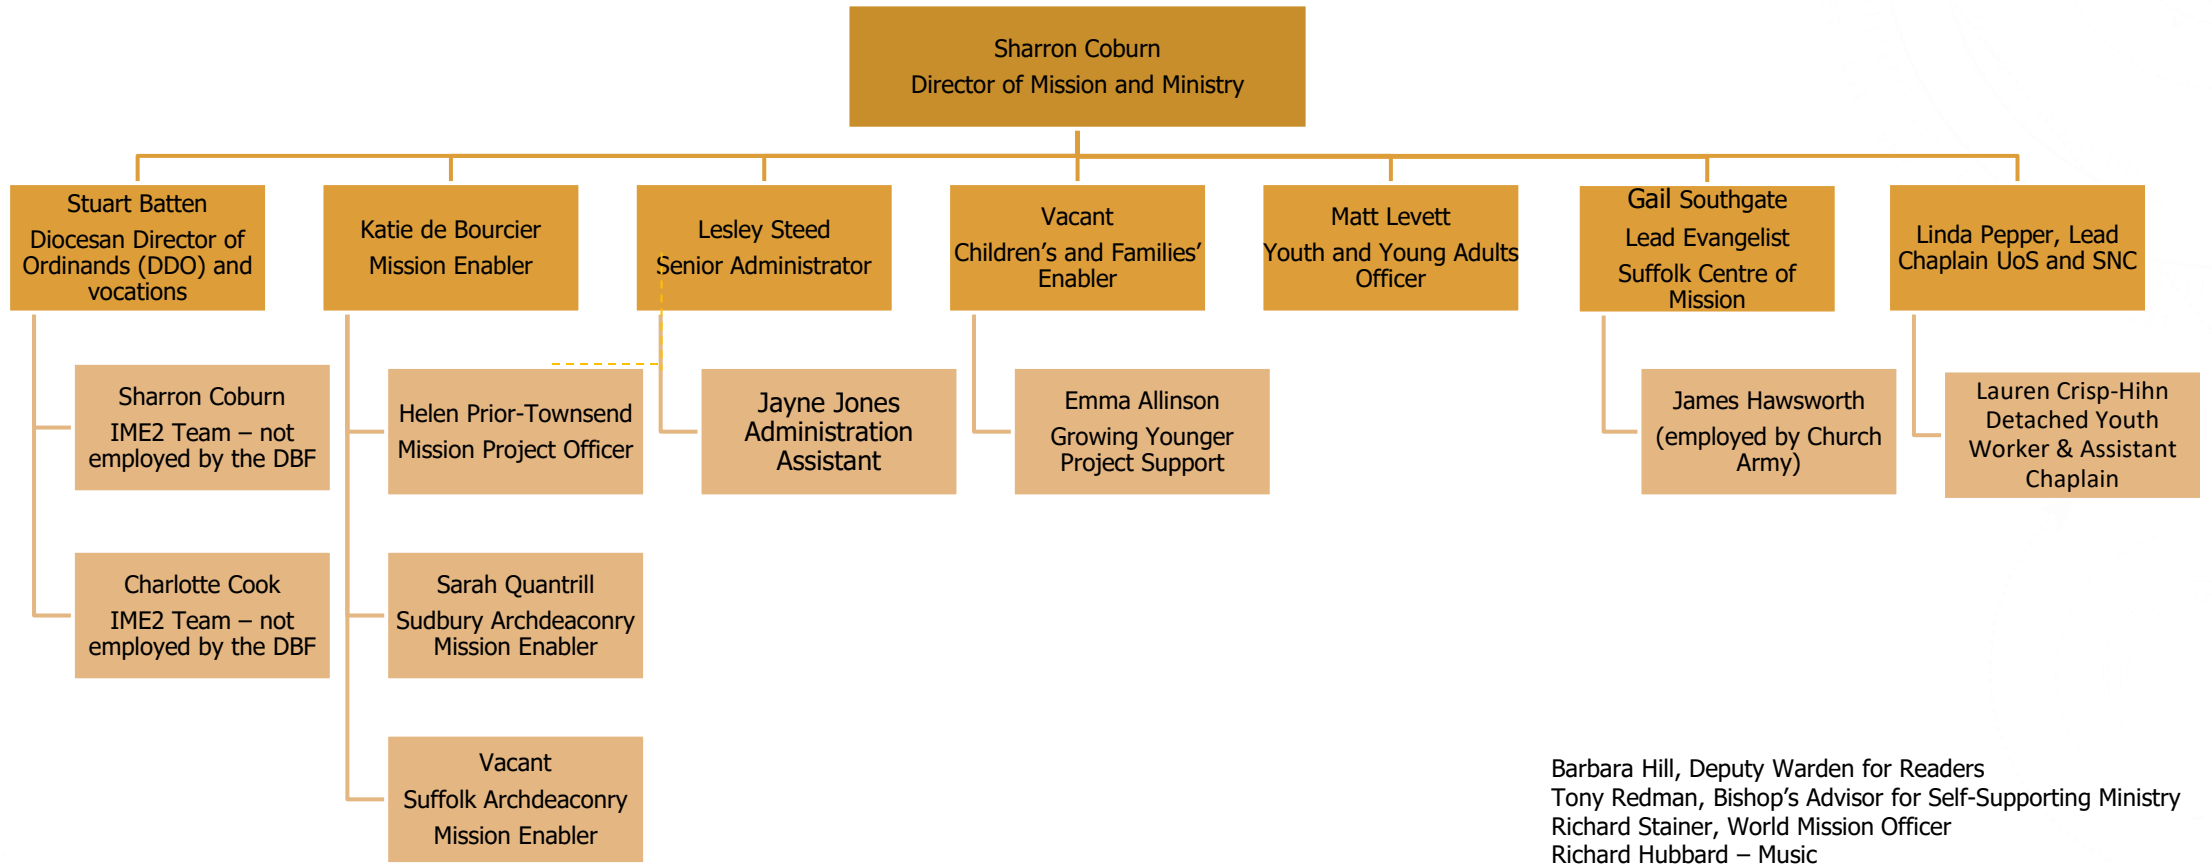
Sharron Coburn
Director of Mission and Ministry

Stuart Batten
Diocesan Director of Ordinands (DDO) and vocations

Katie de Bourcier
Mission Enabler

Lesley Steed
Senior Administrator

Vacant
Children's and Families' Enabler

Matt Levett
Youth and Young Adults Officer

Gail Southgate
Lead Evangelist
Suffolk Centre of Mission

Linda Pepper, Lead Chaplain UoS and SNC

Sharron Coburn
IME2 Team – not employed by the DBF

Charlotte Cook
IME2 Team – not employed by the DBF

Helen Prior-Townsend
Mission Project Officer

Sarah Quantrill
Sudbury Archdeaconry Mission Enabler

Vacant
Suffolk Archdeaconry
Mission Enabler

Jayne Jones
Administration Assistant

Emma Allinson
Growing Younger Project Support

James Hawsworth
(employed by Church Army)

Lauren Crisp-Hihn
Detached Youth Worker & Assistant Chaplain

Barbara Hill, Deputy Warden for Readers
Tony Redman, Bishop's Advisor for Self-Supporting Ministry
Richard Stainer, World Mission Officer
Richard Hubbard – Music